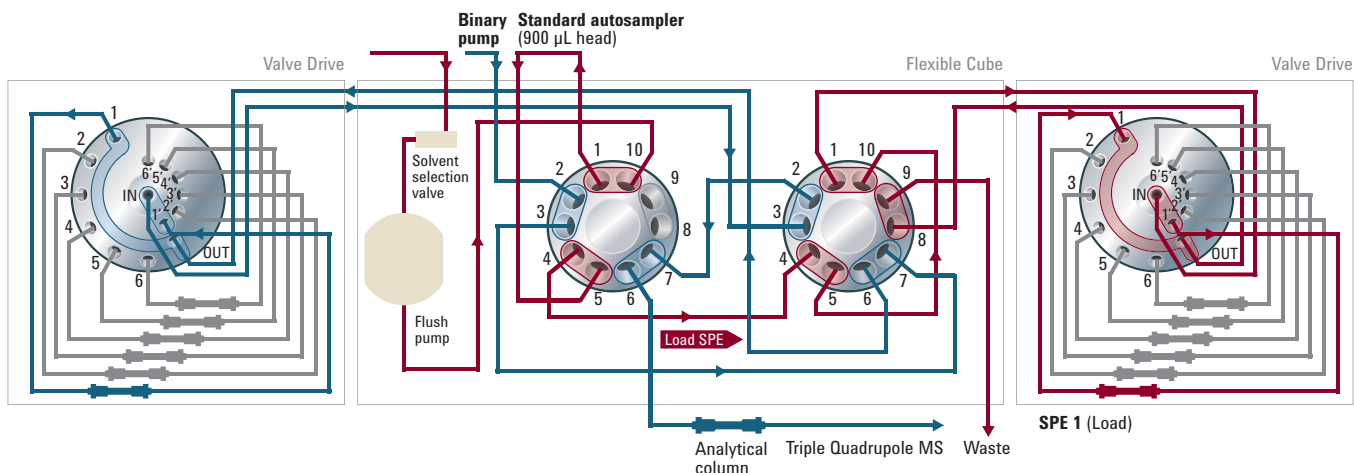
Binary pump

Standard autosampler (900 µL head)

Valve Drive

Flexible Cube

Valve Drive

1
2
3
4
5
6
IN
OUT
6'
5'
4'
3'
2'
1'

Solvent selection valve

Flush pump

1
10
9
8
7
6
5
4
3
2

1
10
9
8
7
6
5
4
3
2

Load SPE

1
2
3
4
5
6
IN
OUT
6'
5'
4'
3'
2'
1'

SPE 1 (Load)

Analytical column

Triple Quadrupole MS

Waste